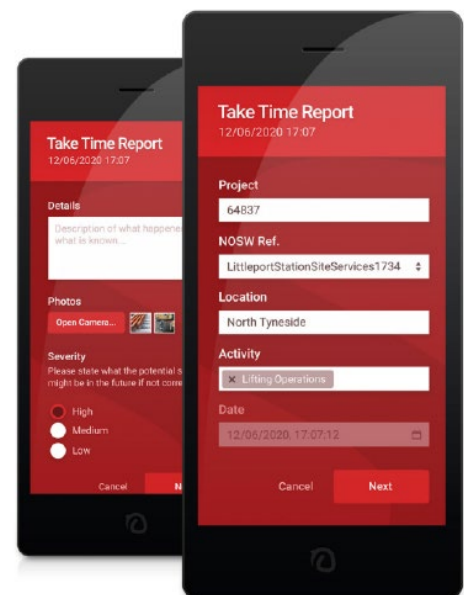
Take Time Report
12/06/2020 17:07

Details

Description of what happene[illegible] what is known...

Photos

Open Camera...

Severity

Please state what the potential s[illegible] might be in the future if not corr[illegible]

High

Medium

Low

Cancel

N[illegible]

Take Time Report
12/06/2020 17:07

Project

64837

NOSW Ref.

LittleportStationSiteServices1734

Location

North Tyneside

Activity

× Lifting Operations

Date

12/06/2020, 17:07:12

Cancel

Next